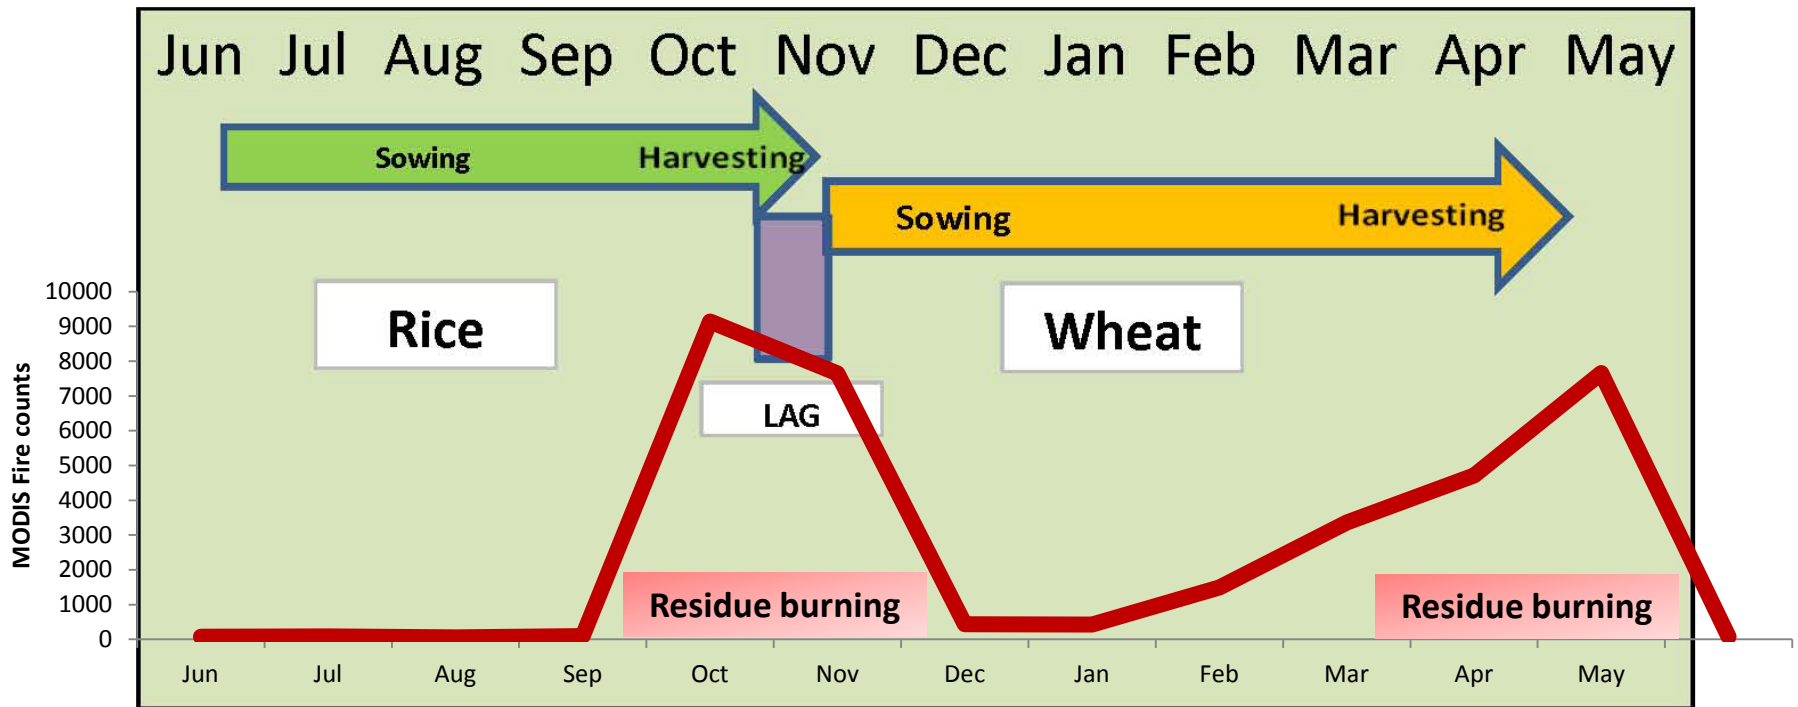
Jun Jul Aug Sep Oct Nov Dec Jan Feb Mar Apr May

Sowing Harvesting

Sowing Harvesting

Rice

Wheat

LAG

MODIS Fire counts

10000
9000
8000
7000
6000
5000
4000
3000
2000
1000
0

Residue burning

Residue burning

Jun Jul Aug Sep Oct Nov Dec Jan Feb Mar Apr May